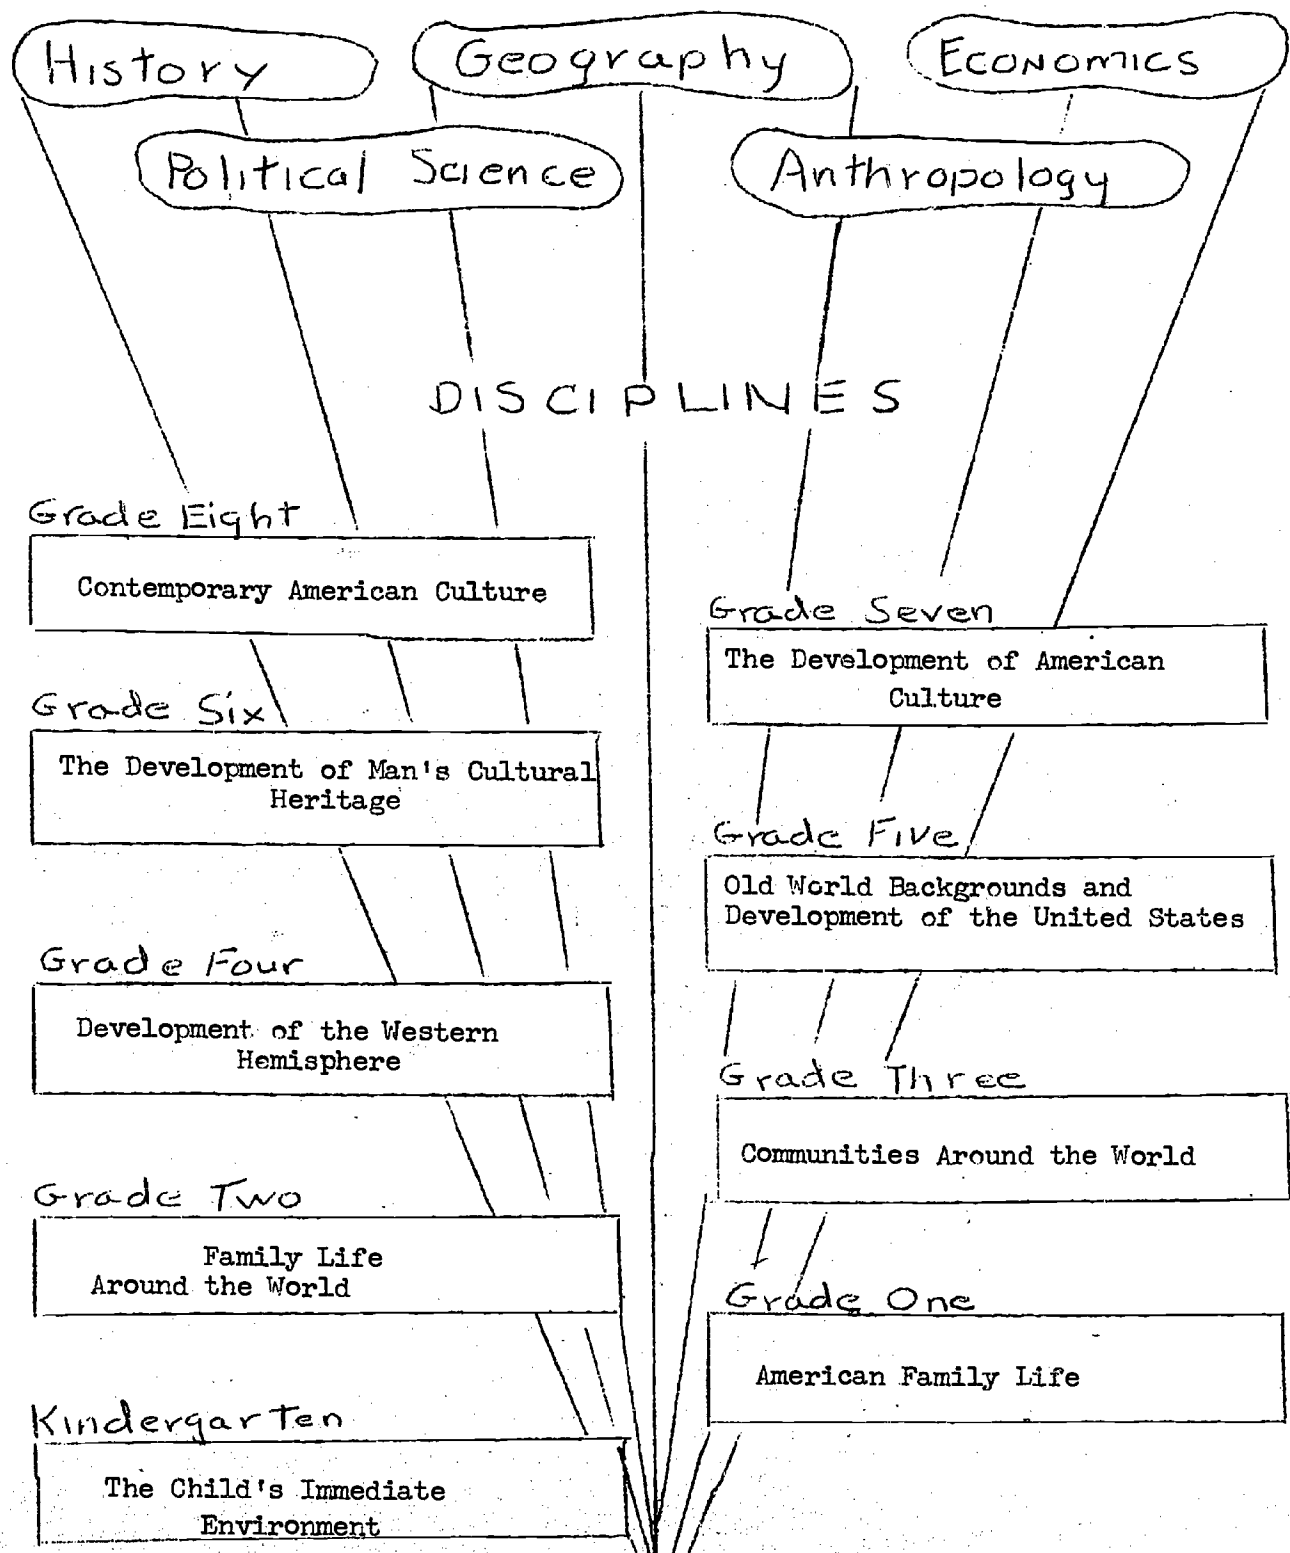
History

Geography

Economics

Political Science

Anthropology

DISCIPLINES

Grade Eight

Contemporary American Culture

Grade Seven

The Development of American Culture

Grade Six

The Development of Man's Cultural Heritage

Grade Five

Old World Backgrounds and Development of the United States

Grade Four

Development of the Western Hemisphere

Grade Three

Communities Around the World

Grade Two

Family Life Around the World

Grade One

American Family Life

Kindergarten

The Child's Immediate Environment